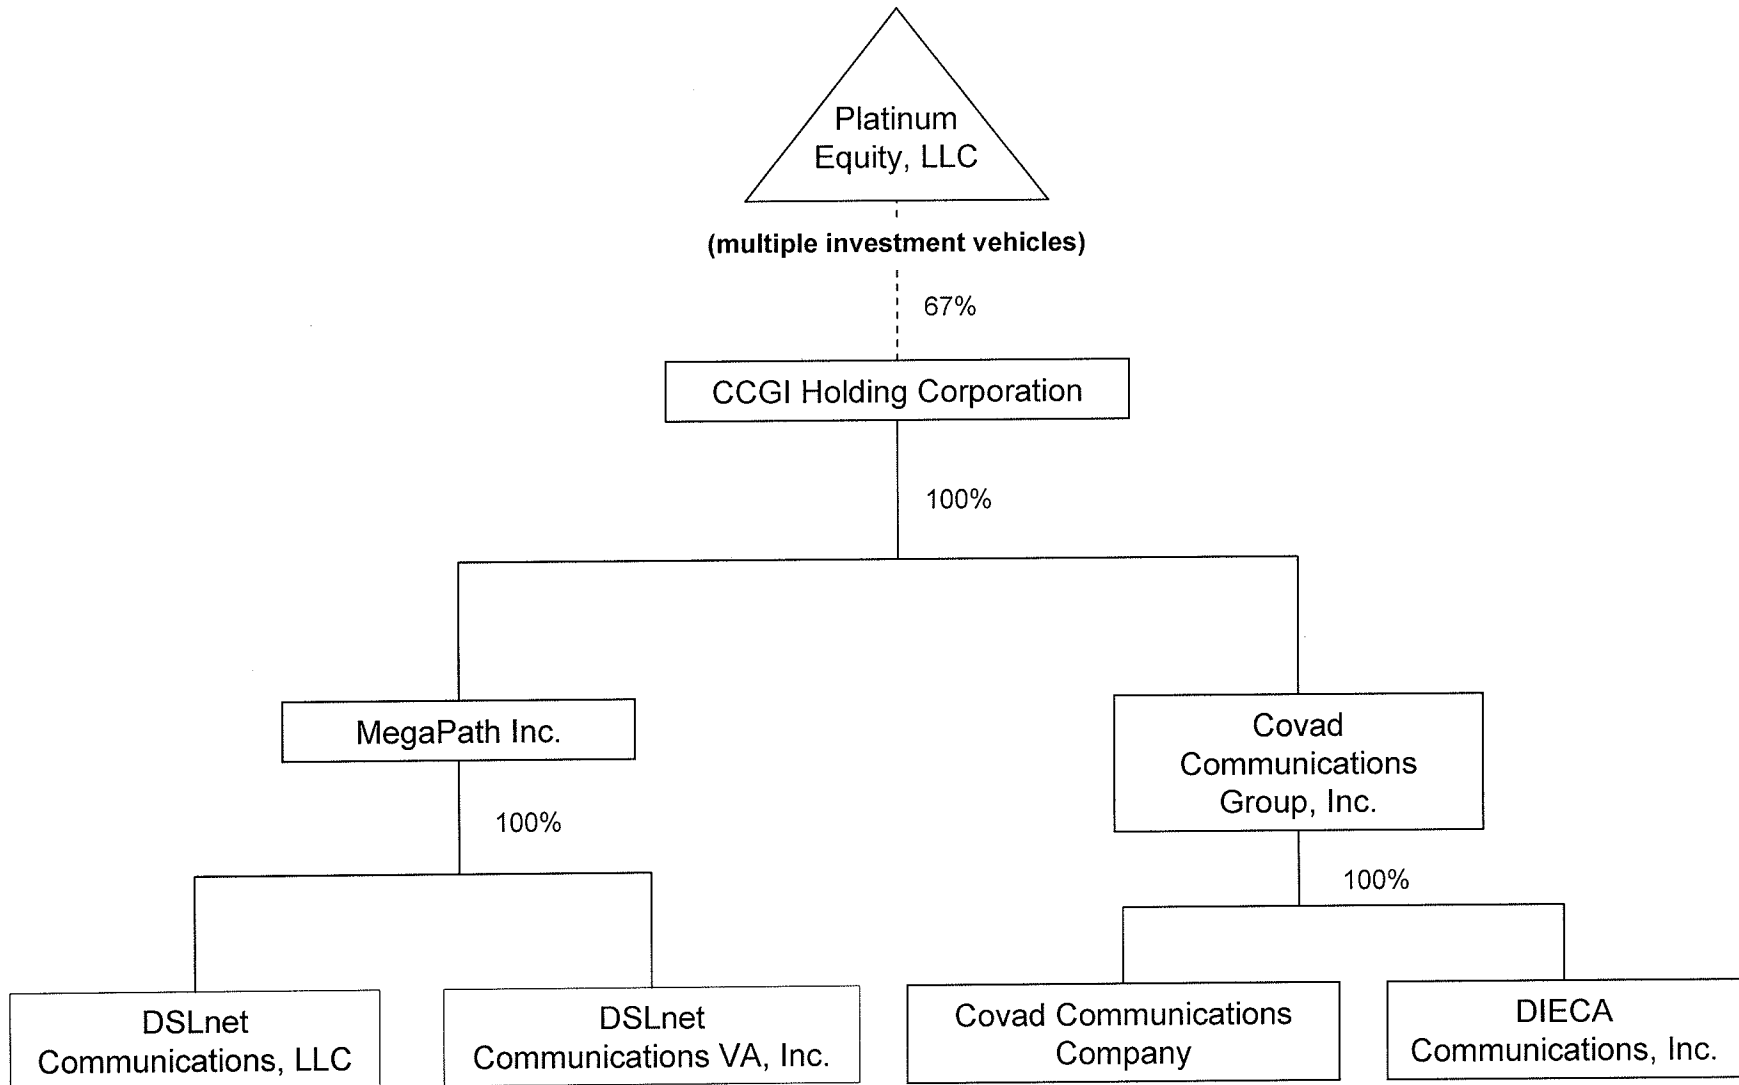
Platinum Equity, LLC

(multiple investment vehicles)

67%

CCGI Holding Corporation

100%

MegaPath Inc.

100%

DSLnet Communications, LLC

DSLnet Communications VA, Inc.

Covad Communications Group, Inc.

100%

Covad Communications Company

DIECA Communications, Inc.